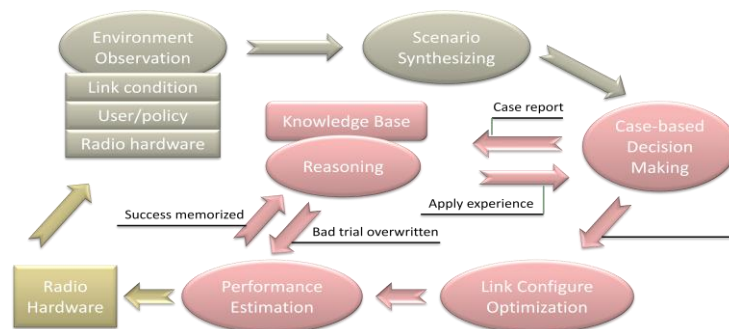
Environment Observation

Link condition

User/policy

Radio hardware

Scenario Synthesizing

Knowledge Base

Reasoning

Case report

Case-based Decision Making

Apply experience

Success memorized

Bad trial overwritten

Radio Hardware

Performance Estimation

Link Configure Optimization